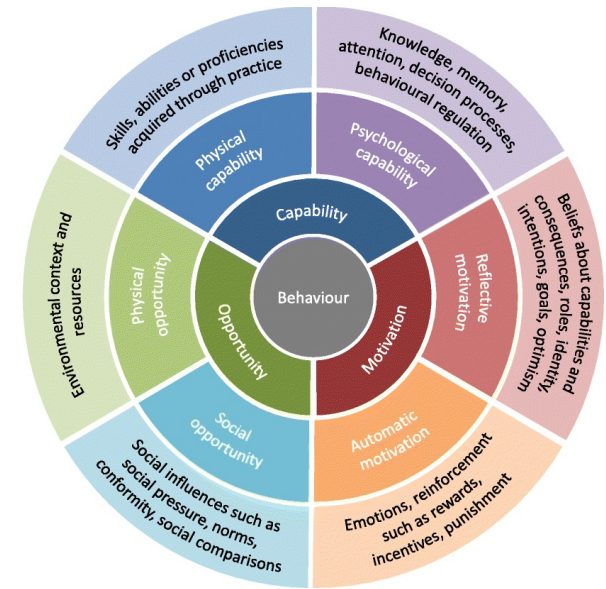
Behaviour

Capability

Opportunity

Motivation

Physical capability

Psychological capability

Reflective motivation

Automatic motivation

Social opportunity

Physical opportunity

Skills, abilities or proficiencies acquired through practice

Knowledge, memory, attention, decision processes, behavioural regulation

Beliefs about capabilities and consequences, roles, identity, intentions, goals, optimism

Emotions, reinforcement such as rewards, incentives, punishment

Social influences such as social pressure, norms, conformity, social comparisons

Environmental context and resources